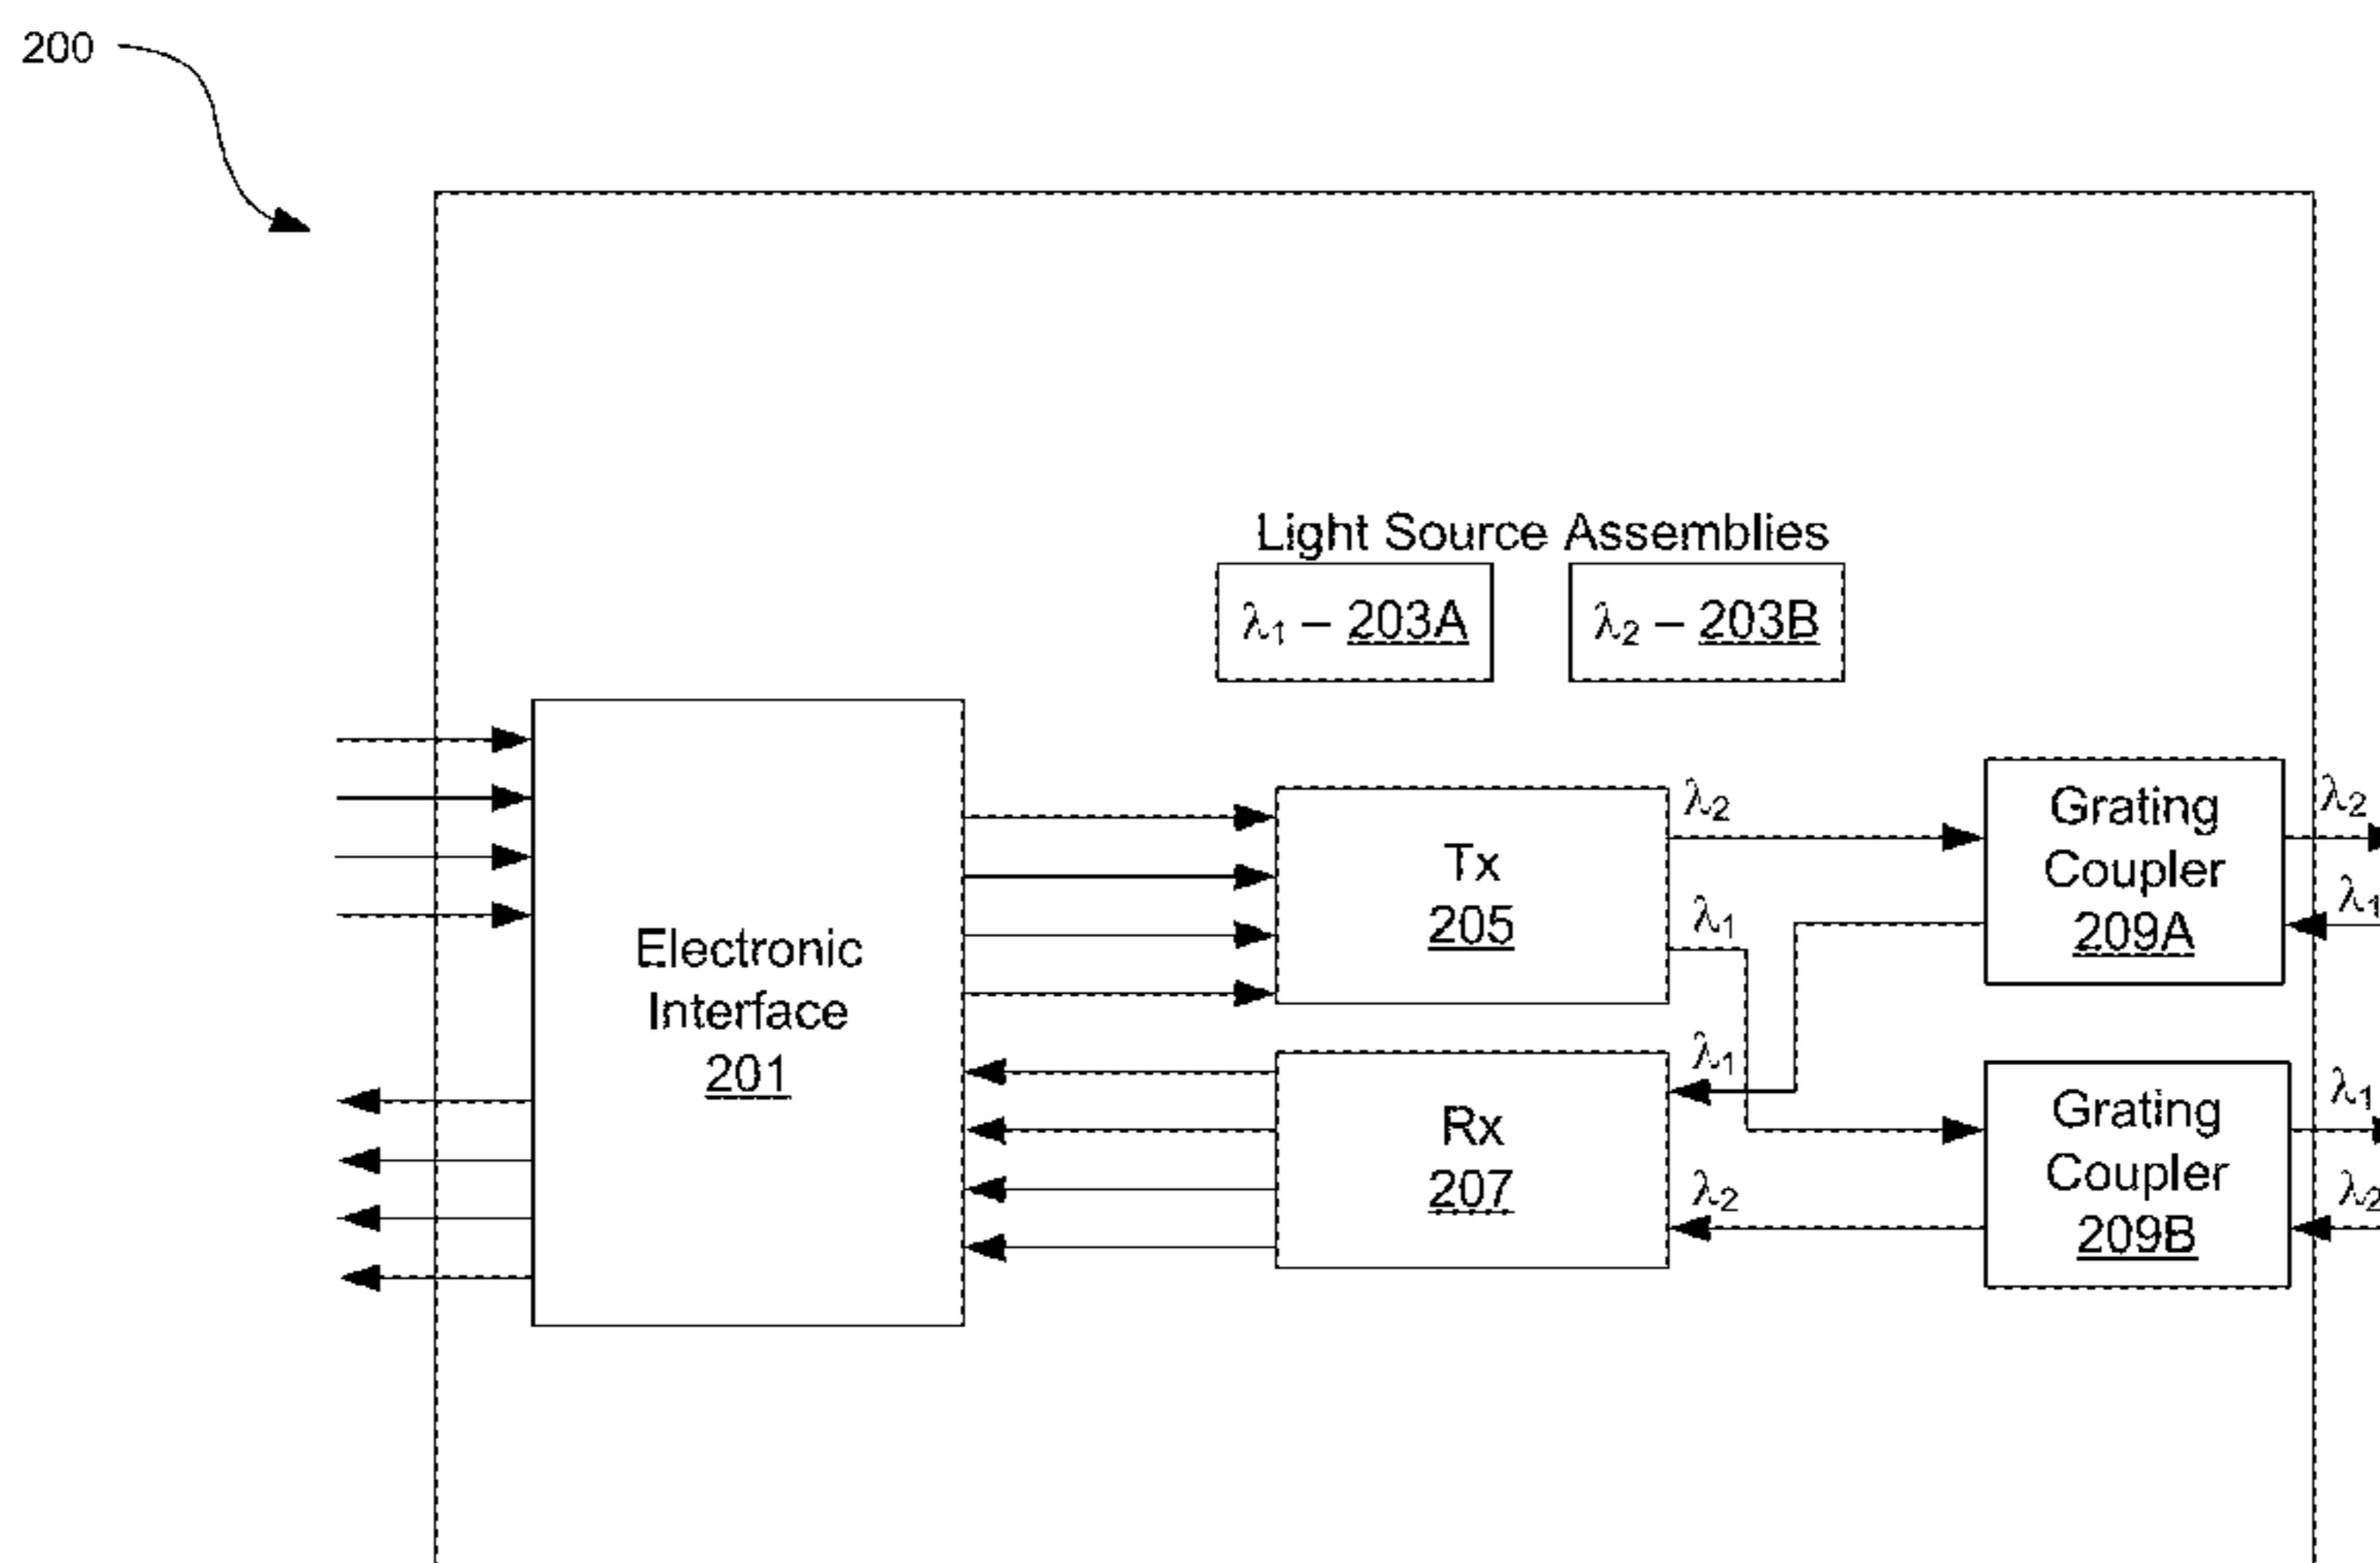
200

Light Source Assemblies

$\lambda_1$ – 203A

$\lambda_2$ – 203B

Electronic Interface 201

Tx 205

Rx 207

$\lambda_2$

$\lambda_1$

$\lambda_1$

$\lambda_2$

Grating Coupler 209A

Grating Coupler 209B

$\lambda_2$

$\lambda_1$

$\lambda_1$

$\lambda_2$